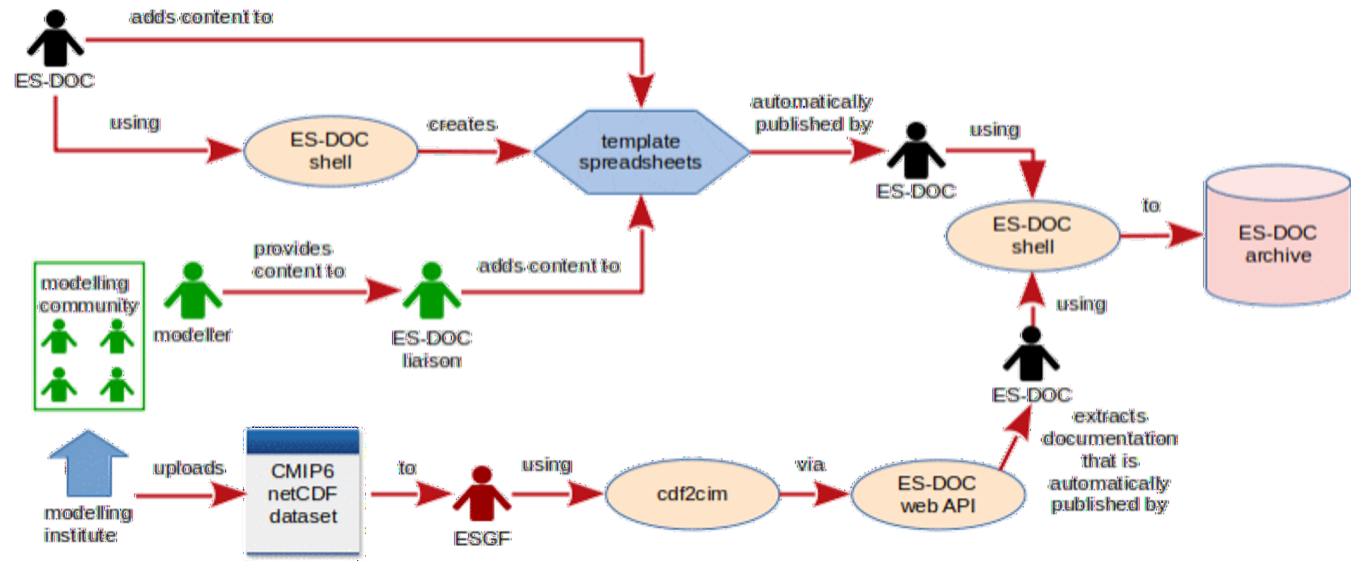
adds content to

ES-DOC

using

ES-DOC shell

creates

template spreadsheets

automatically published by

ES-DOC

using

ES-DOC shell

to

ES-DOC archive

modelling community

modeller

provides content to

ES-DOC liaison

adds content to

using

ES-DOC

extracts documentation that is automatically published by

modelling institute

uploads

CMIP6 netCDF dataset

to

ESGF

using

cdf2cim

via

ES-DOC web API